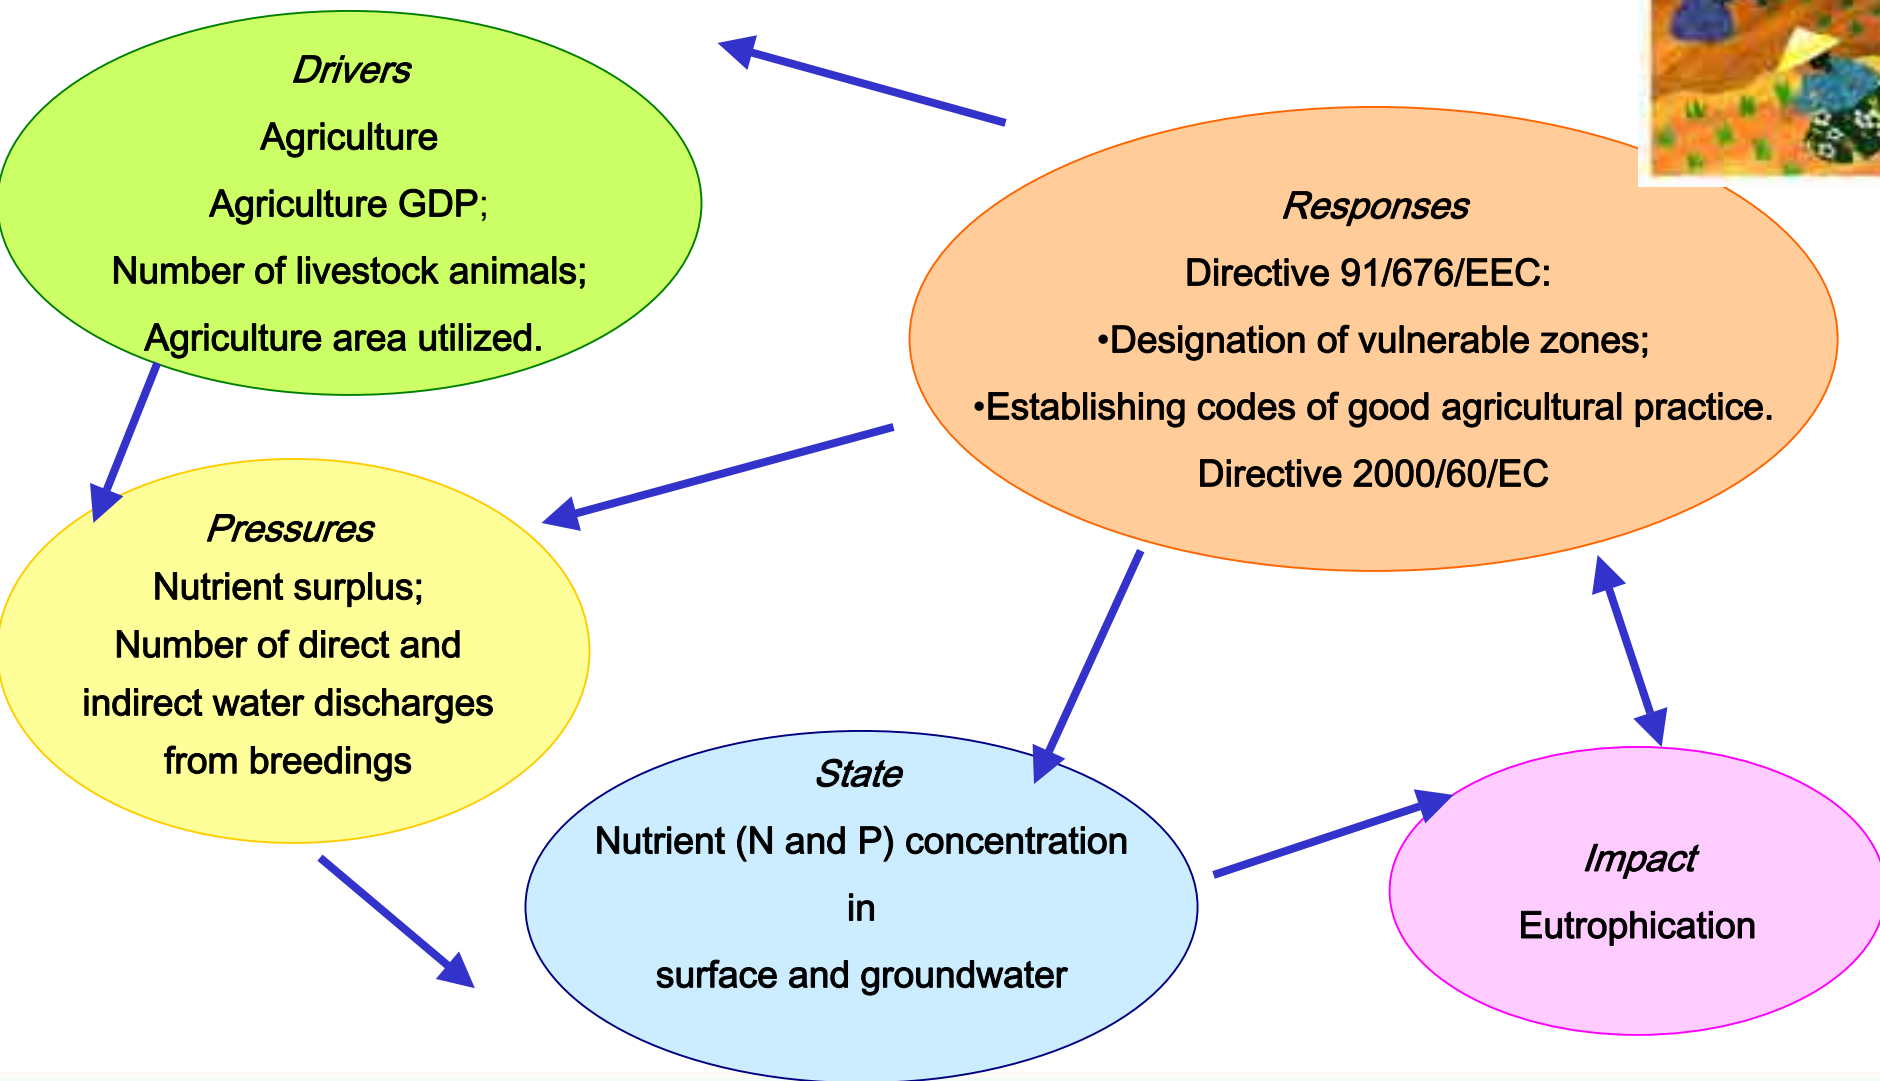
*Drivers*

Agriculture

Agriculture GDP;

Number of livestock animals;

Agriculture area utilized.

*Responses*

Directive 91/676/EEC:

•Designation of vulnerable zones;

•Establishing codes of good agricultural practice.

Directive 2000/60/EC

*Pressures*

Nutrient surplus;

Number of direct and indirect water discharges from breedings

*State*

Nutrient (N and P) concentration

in

surface and groundwater

*Impact*

Eutrophication